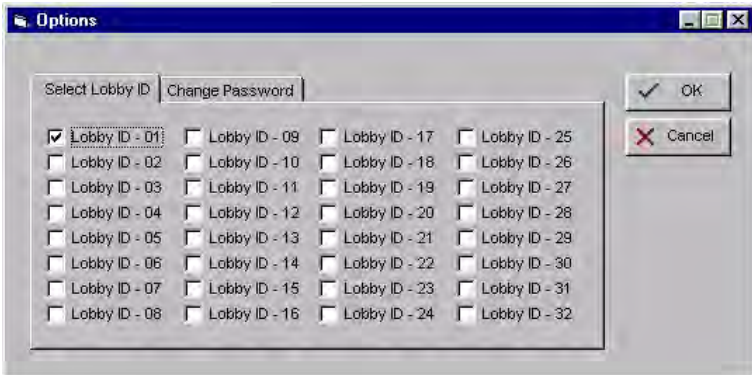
Options

Select Lobby ID | Change Password

Lobby ID - 01
Lobby ID - 02
Lobby ID - 03
Lobby ID - 04
Lobby ID - 05
Lobby ID - 06
Lobby ID - 07
Lobby ID - 08

Lobby ID - 09
Lobby ID - 10
Lobby ID - 11
Lobby ID - 12
Lobby ID - 13
Lobby ID - 14
Lobby ID - 15
Lobby ID - 16

Lobby ID - 17
Lobby ID - 18
Lobby ID - 19
Lobby ID - 20
Lobby ID - 21
Lobby ID - 22
Lobby ID - 23
Lobby ID - 24

Lobby ID - 25
Lobby ID - 26
Lobby ID - 27
Lobby ID - 28
Lobby ID - 29
Lobby ID - 30
Lobby ID - 31
Lobby ID - 32

OK
Cancel